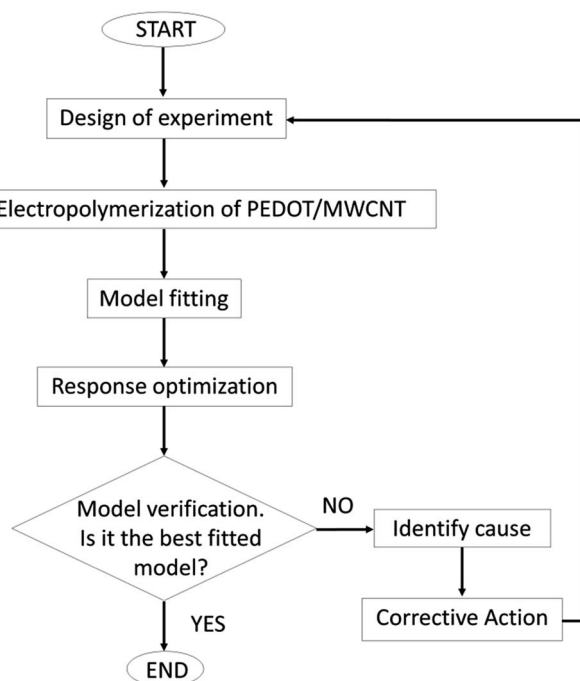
START

Design of experiment

Electropolymerization of PEDOT/MWCNT

Model fitting

Response optimization

Model verification. Is it the best fitted model?

NO

Identify cause

Corrective Action

YES

END